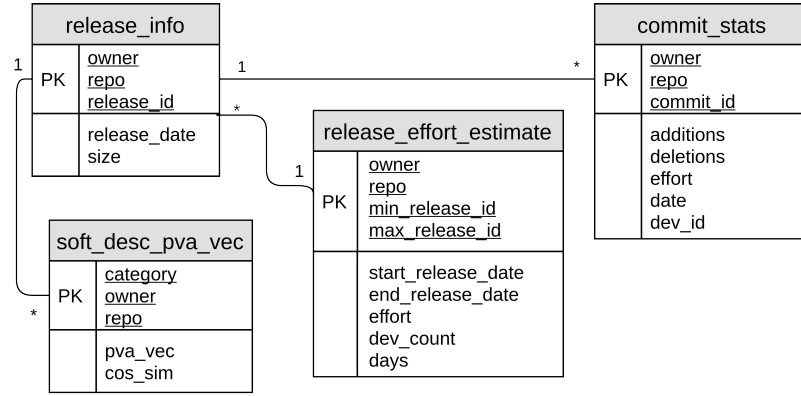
release_info

| PK | owner<br>repo<br>release_id |
|---|---|
| | release_date<br>size |

commit_stats

| PK | owner<br>repo<br>commit_id |
|---|---|
| | additions<br>deletions<br>effort<br>date<br>dev_id |

release_effort_estimate

| PK | owner<br>repo<br>min_release_id<br>max_release_id |
|---|---|
| | start_release_date<br>end_release_date<br>effort<br>dev_count<br>days |

soft_desc_pva_vec

| PK | category<br>owner<br>repo |
|---|---|
| | pva_vec<br>cos_sim |

1 1 * * 1 *